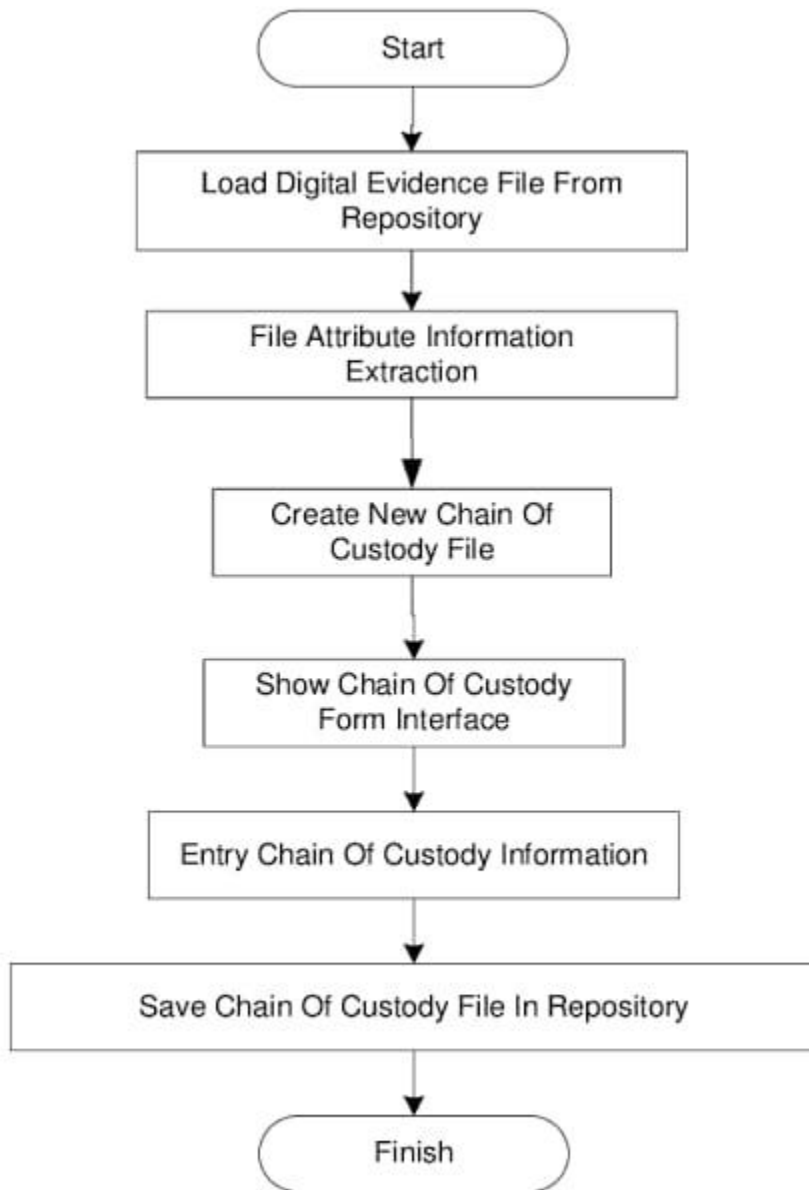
Start

Load Digital Evidence File From Repository

File Attribute Information Extraction

Create New Chain Of Custody File

Show Chain Of Custody Form Interface

Entry Chain Of Custody Information

Save Chain Of Custody File In Repository

Finish